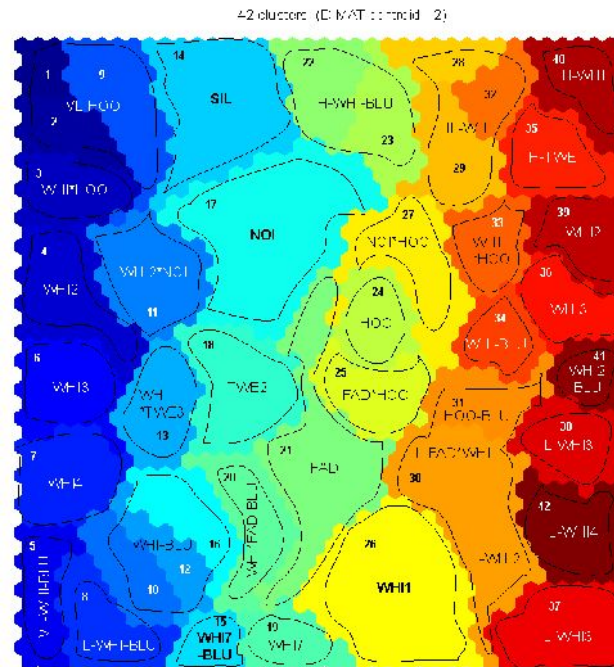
42 clusters (E MAT centroid 2)

1
9
VL-HOO
2
3
WHI-HOO
4
WHI2
6
WHI3
7
WHI4
5
WHI
8
L-WHI-BLU
14
SIL
11
WHI2*NOI
17
NOI
18
TWE3
WHI
TWE3
13
WHI-BLU
16
12
10
15
WHI7
-BLU
19
WHI7
20
WHI*FAD BLU
21
FAD
22
H-WH-BLU
23
27
NOI*HOO
24
HOO
25
FAD*HOO
26
WHI1
28
32
H-WHI
29
33
WHI
HOO
34
WHI-BLU
31
HOO-BLU
FAD*WHI
30
WHI
40
H-WHI
35
H-TWE
39
WHI2
36
WHI3
41
WHI3
BLU
38
L-WHI3
42
L-WHI4
37
L-WHI5